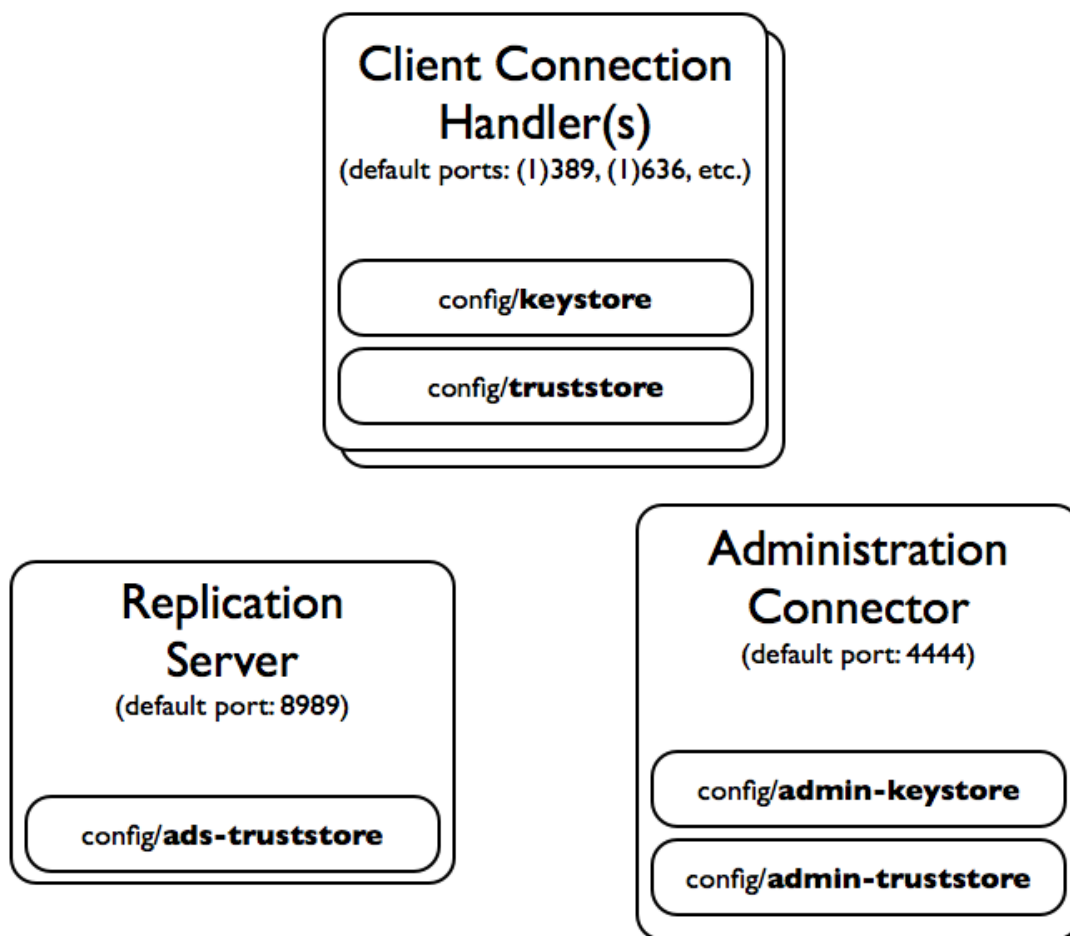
Client Connection Handler(s)
(default ports: (1)389, (1)636, etc.)

config/**keystore**

config/**truststore**

Replication Server
(default port: 8989)

config/**ads-truststore**

Administration Connector
(default port: 4444)

config/**admin-keystore**

config/**admin-truststore**